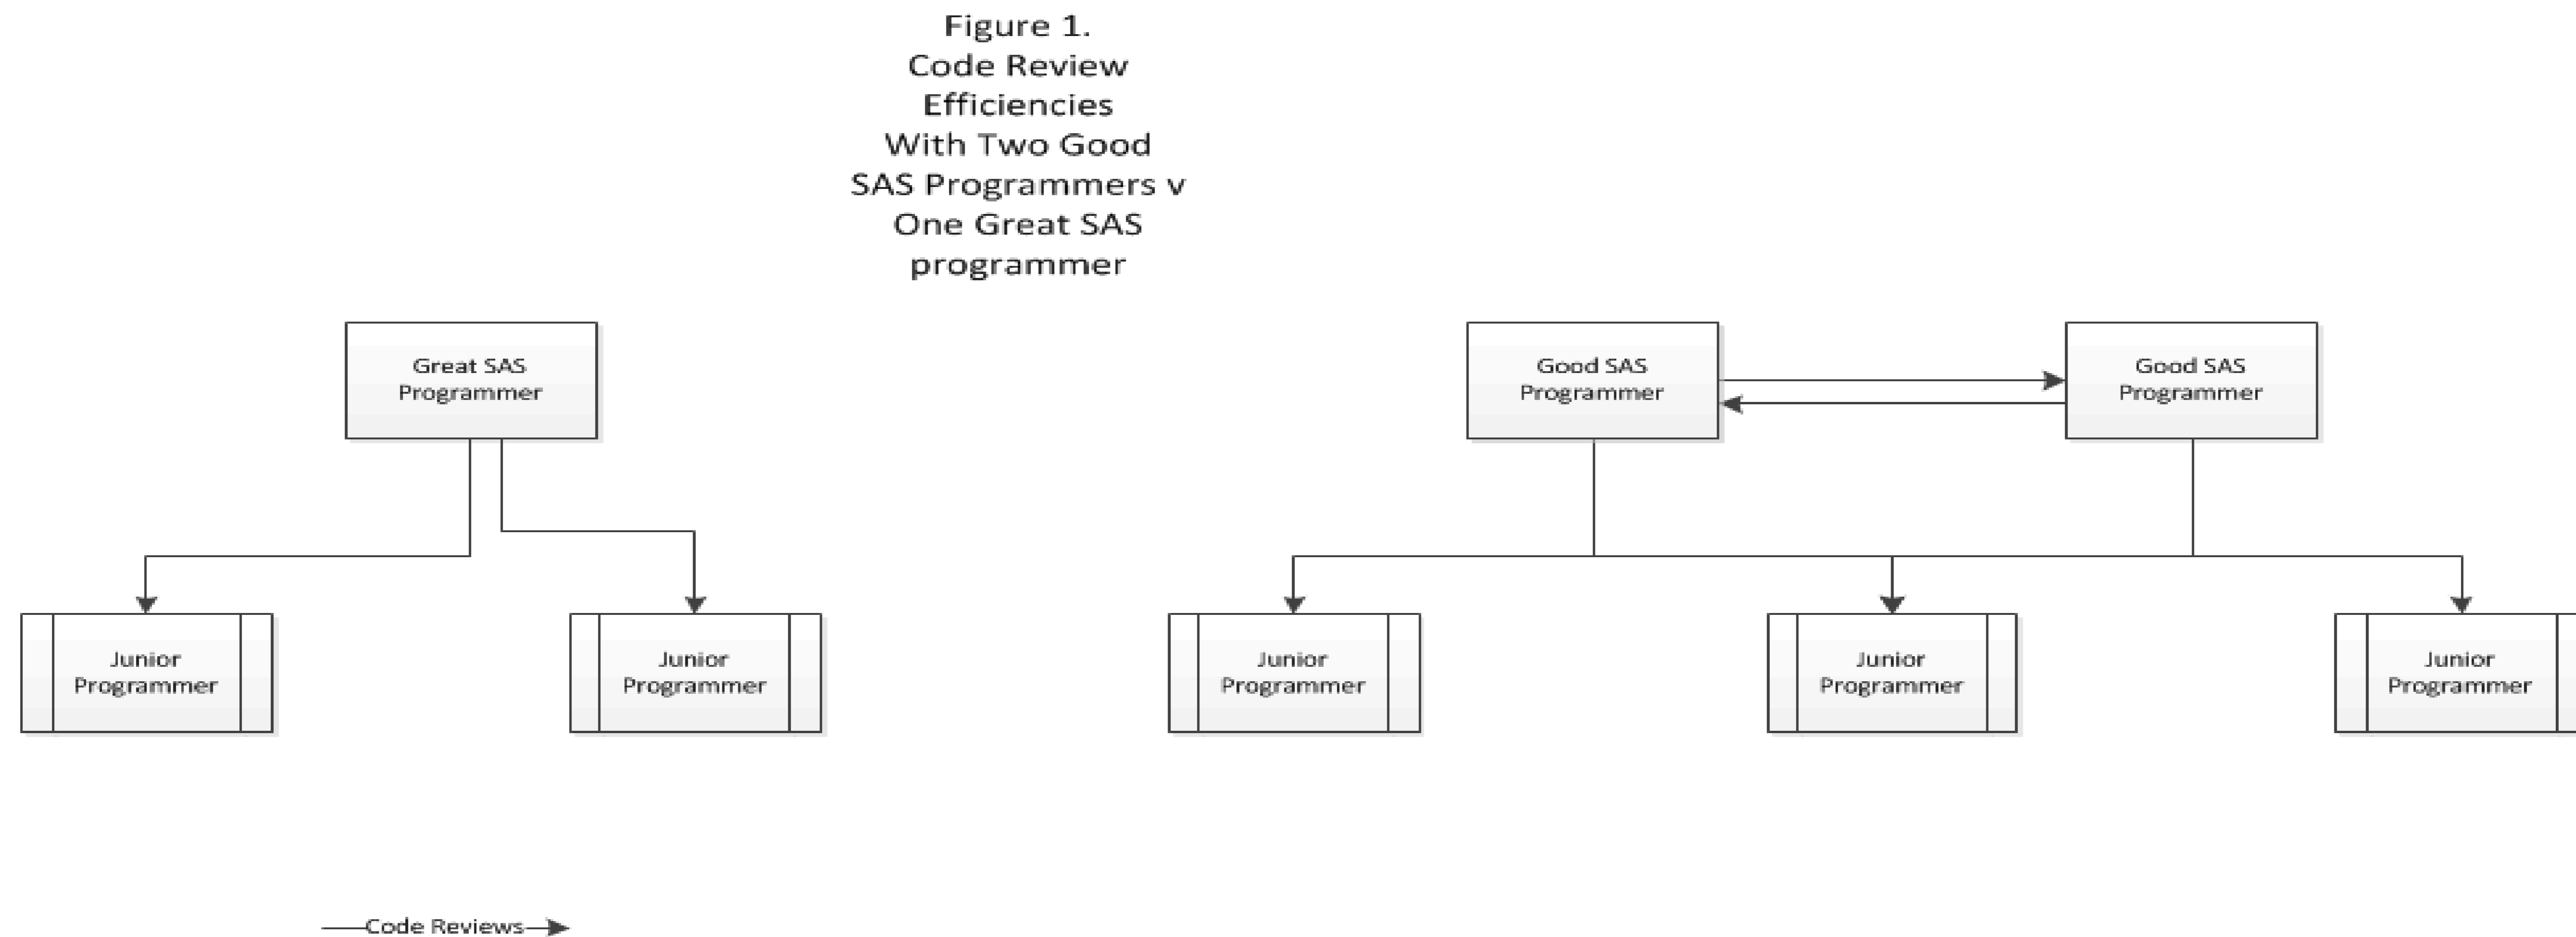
Figure 1.
Code Review Efficiencies With Two Good SAS Programmers v One Great SAS programmer

Great SAS Programmer

Junior Programmer

Junior Programmer

Good SAS Programmer

Good SAS Programmer

Junior Programmer

Junior Programmer

Junior Programmer

Code Reviews